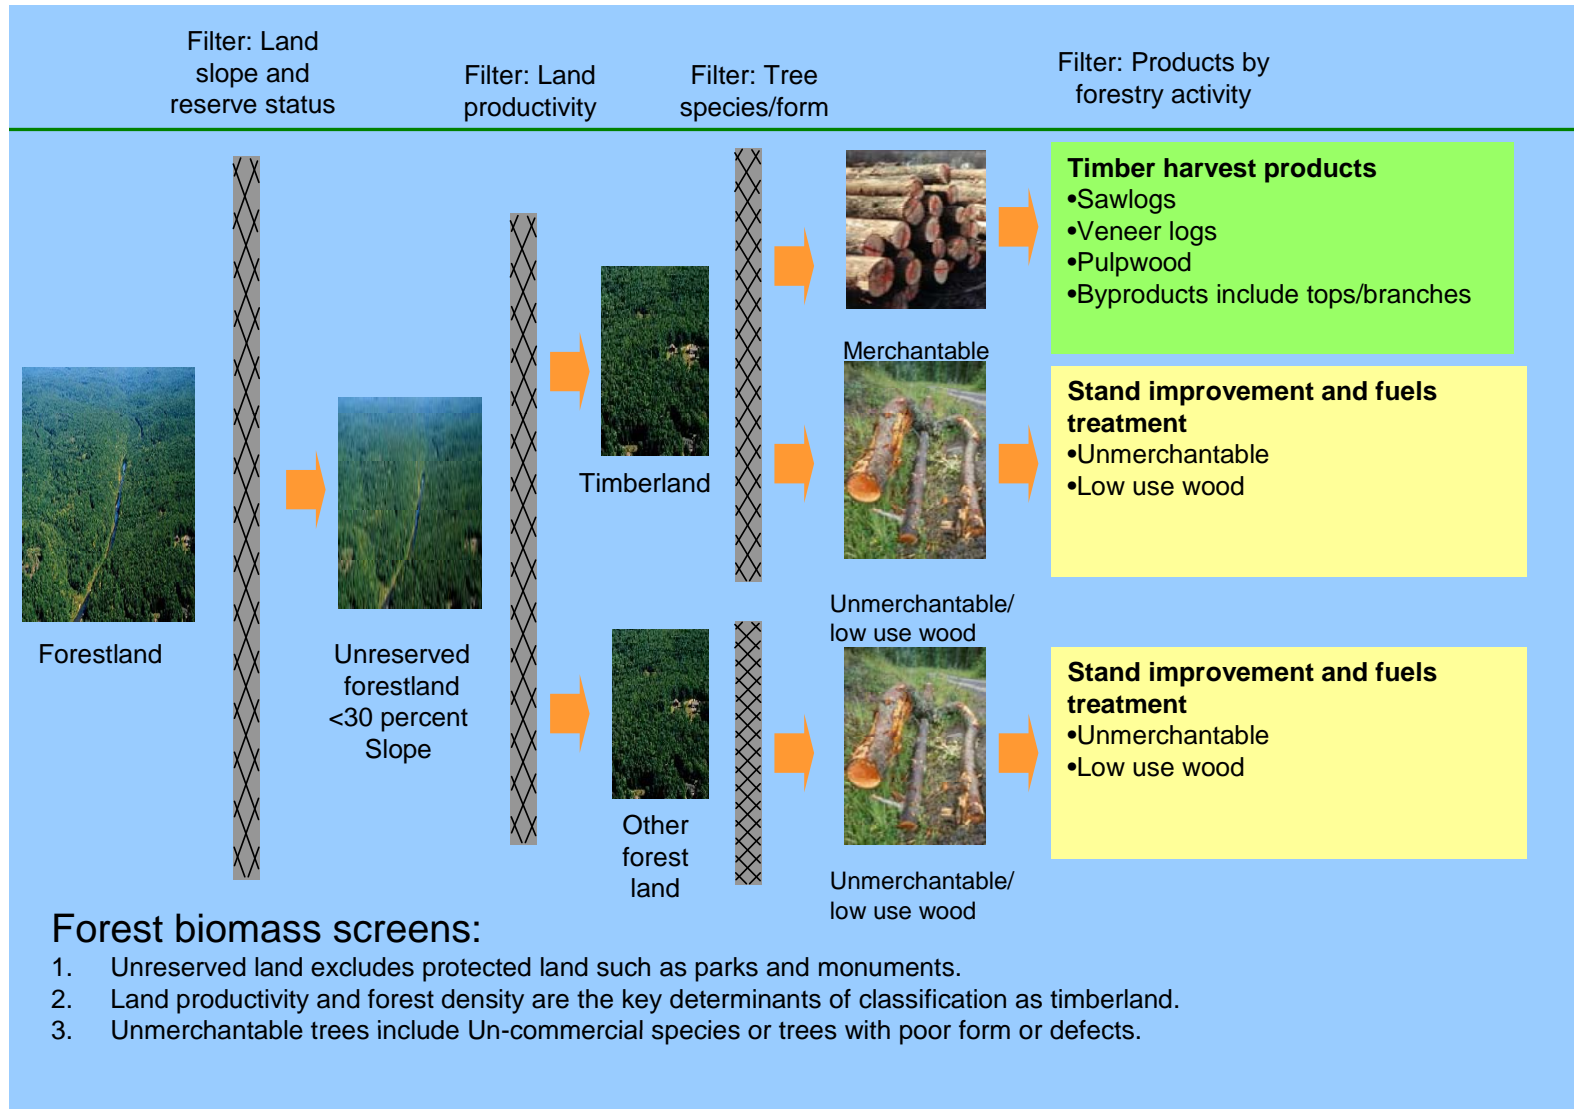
Filter: Land slope and reserve status

Filter: Land productivity

Filter: Tree species/form

Filter: Products by forestry activity

Timber harvest products
•Sawlogs
•Veneer logs
•Pulpwood
•Byproducts include tops/branches

Merchantable

Stand improvement and fuels treatment
•Unmerchantable
•Low use wood

Timberland

Forestland

Unreserved forestland <30 percent Slope

Unmerchantable/ low use wood

Stand improvement and fuels treatment
•Unmerchantable
•Low use wood

Other forest land

Unmerchantable/ low use wood

Forest biomass screens:
1. Unreserved land excludes protected land such as parks and monuments.
2. Land productivity and forest density are the key determinants of classification as timberland.
3. Unmerchantable trees include Un-commercial species or trees with poor form or defects.